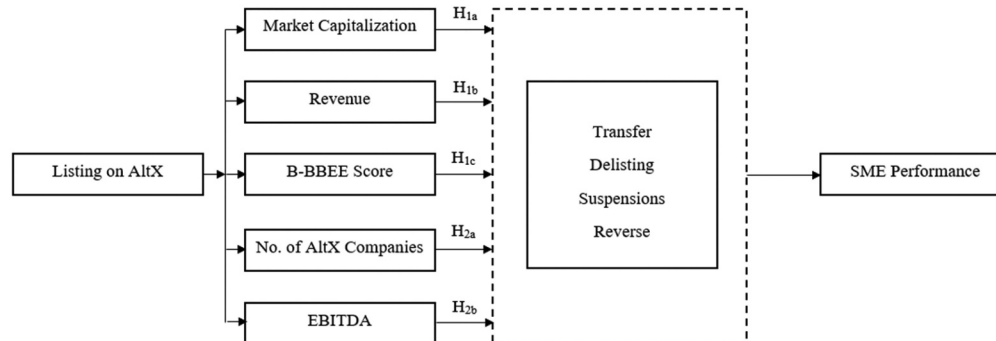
Listing on AltX

Market Capitalization

Revenue

B-BBEE Score

No. of AltX Companies

EBITDA

$H_{1a}$

$H_{1b}$

$H_{1c}$

$H_{2a}$

$H_{2b}$

Transfer

Delisting

Suspensions

Reverse

SME Performance